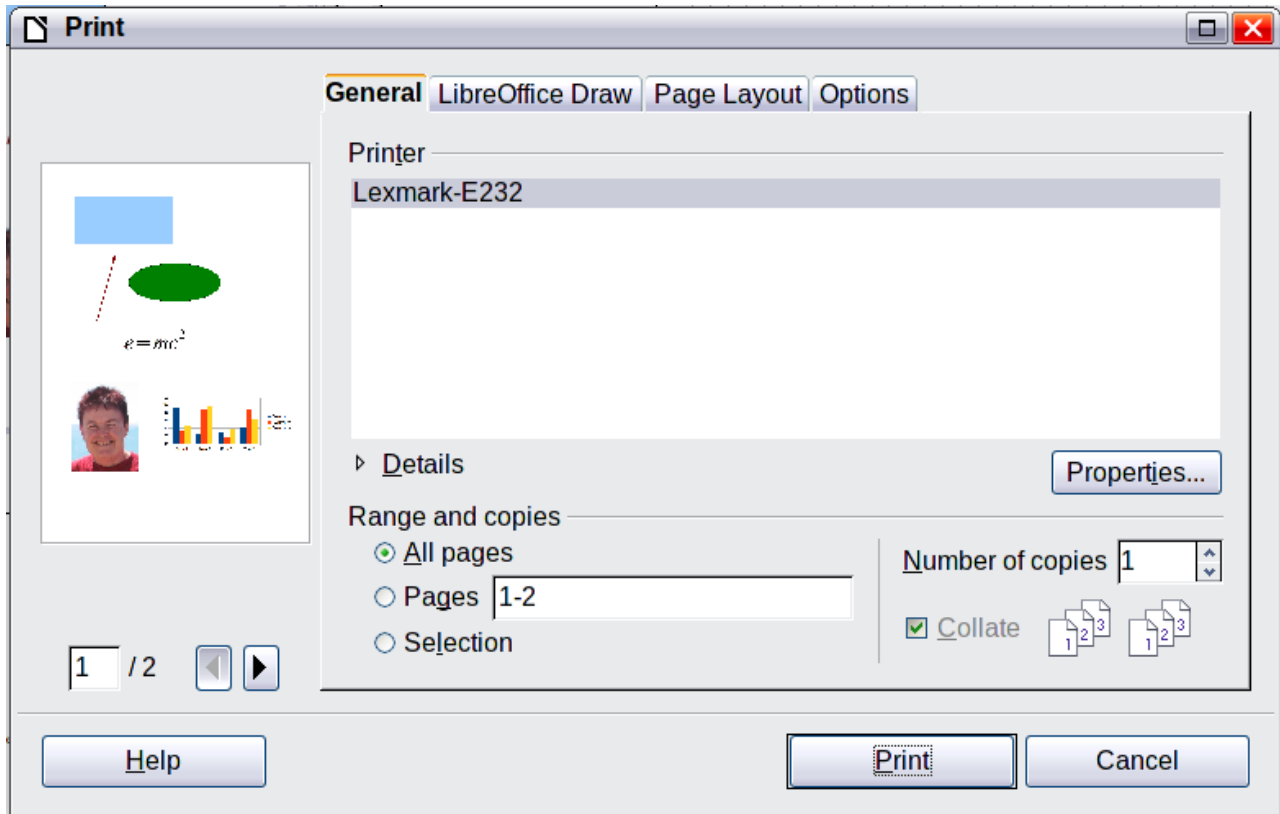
Print

General | LibreOffice Draw | Page Layout | Options

Printer

Lexmark-E232

$e = mc^2$

Details

Properties...

Range and copies

All pages

Pages 1-2

Selection

Number of copies 1

Collate

1 2 3

1 2 3

1 / 2

Help

Print

Cancel